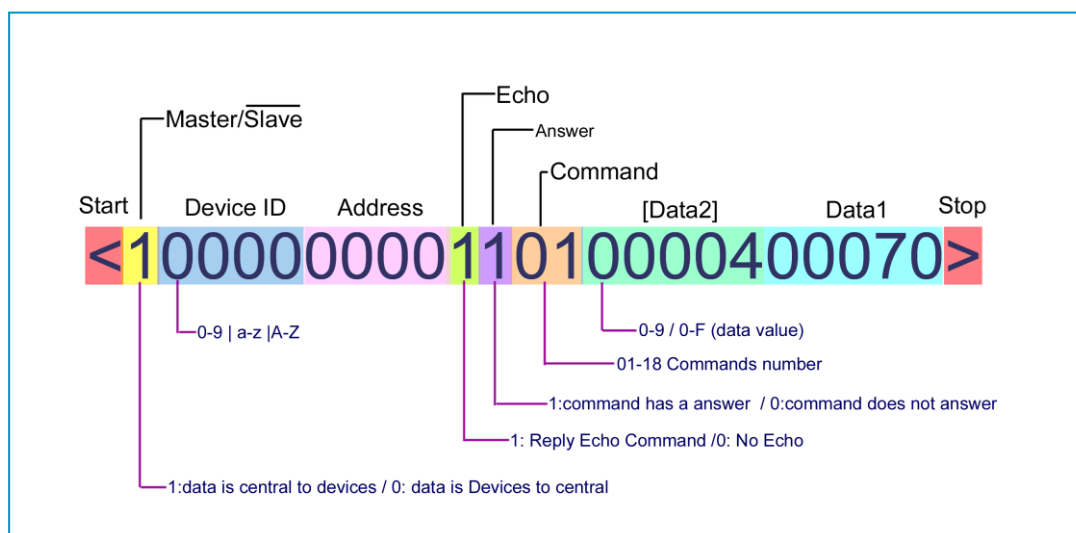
Echo

Master/$\overline{\text{Slave}}$

Answer

Command

Start Device ID Address [Data2] Data1 Stop

<1000000001101000400070>

0-9 | a-z |A-Z

0-9 / 0-F (data value)

01-18 Commands number

1:command has a answer / 0:command does not answer

1: Reply Echo Command /0: No Echo

1:data is central to devices / 0: data is Devices to central